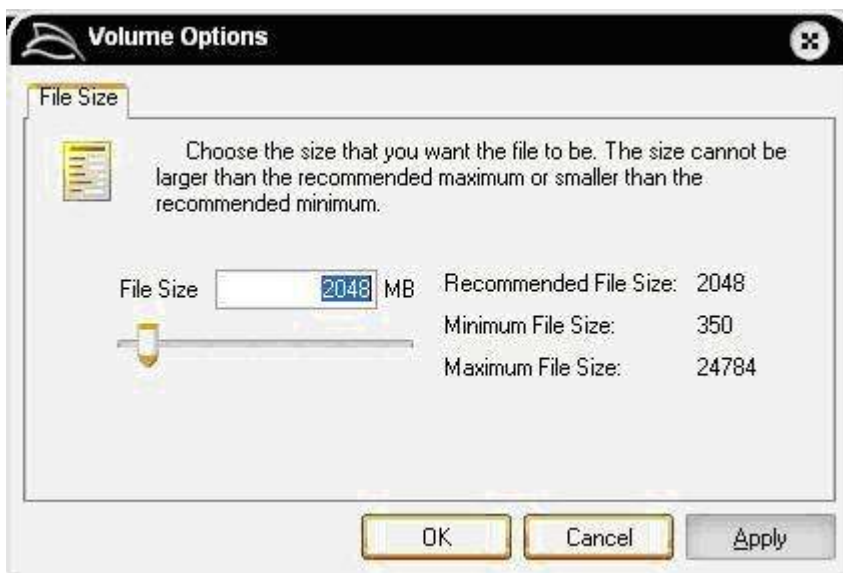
Volume Options

File Size

Choose the size that you want the file to be. The size cannot be larger than the recommended maximum or smaller than the recommended minimum.

File Size 2048 MB

Recommended File Size: 2048
Minimum File Size: 350
Maximum File Size: 24784

OK Cancel Apply